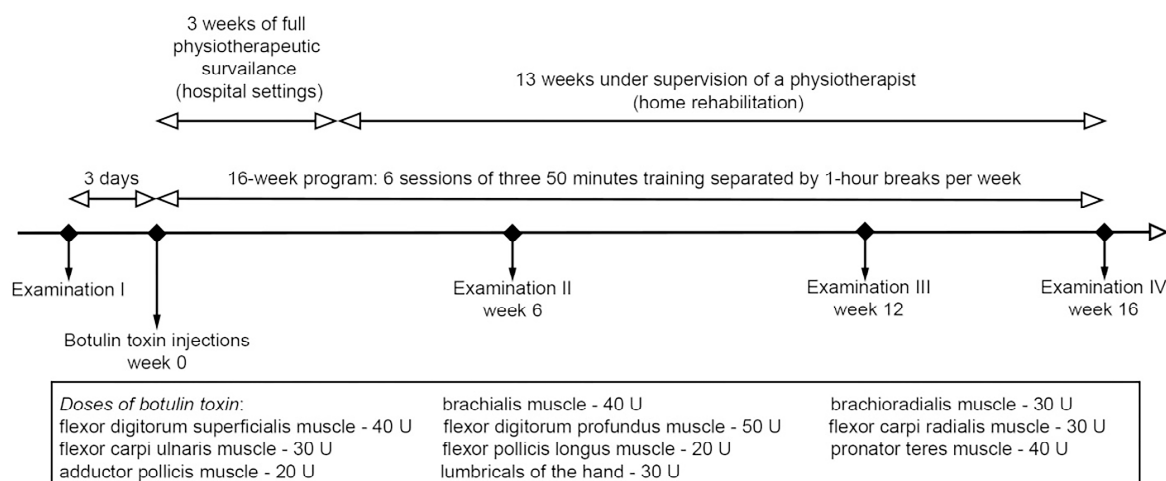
3 weeks of full physiotherapeutic survailance (hospital settings)

13 weeks under supervision of a physiotherapist (home rehabilitation)

3 days

16-week program: 6 sessions of three 50 minutes training separated by 1-hour breaks per week

Examination I

Botulin toxin injections week 0

Examination II week 6

Examination III week 12

Examination IV week 16

Doses of botulin toxin:
flexor digitorum superficialis muscle - 40 U
flexor carpi ulnaris muscle - 30 U
adductor pollicis muscle - 20 U

brachialis muscle - 40 U
flexor digitorum profundus muscle - 50 U
flexor pollicis longus muscle - 20 U
lumbricals of the hand - 30 U

brachioradialis muscle - 30 U
flexor carpi radialis muscle - 30 U
pronator teres muscle - 40 U